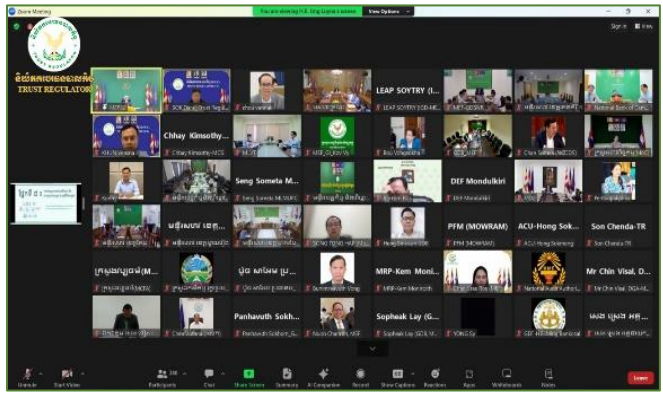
Zoom Meeting
You are viewing H.E. Sing Sopha's screen   View Options
Sign in   View

TRUST REGULATOR

LEAP SOYTRY (I...
LEAP SOYTRY (I...
Chhay Kimsothy...
Chhay Kimsothy-MCS
Seng Someta M...
Seng Someta MUNDOL
DEF Mondulkiri
DEF Mondulkiri
PFM (MOWRAM)
PFM (MOWRAM)
ACU-Hong Sok...
ACU-Hong Sokleang
Son Chenda-TR
Son Chenda-TR
MRP-Kem Moni...
MRP-Kem Moni...
Mr Chin Visal, D...
Mr Chin Visal, DGA-M...
Panhavuth Sokh...
Panhavuth Sokh...
Sopheak Lay (G...
Sopheak Lay (GOL M...
YONG Gy
National Audit Authori...

Unmute   Start Video   Participants 288   Chat   Share Screen   Summary   AI Companion   Record   Show Captions   Reactions   Apps   Whiteboards   Notes   Leave